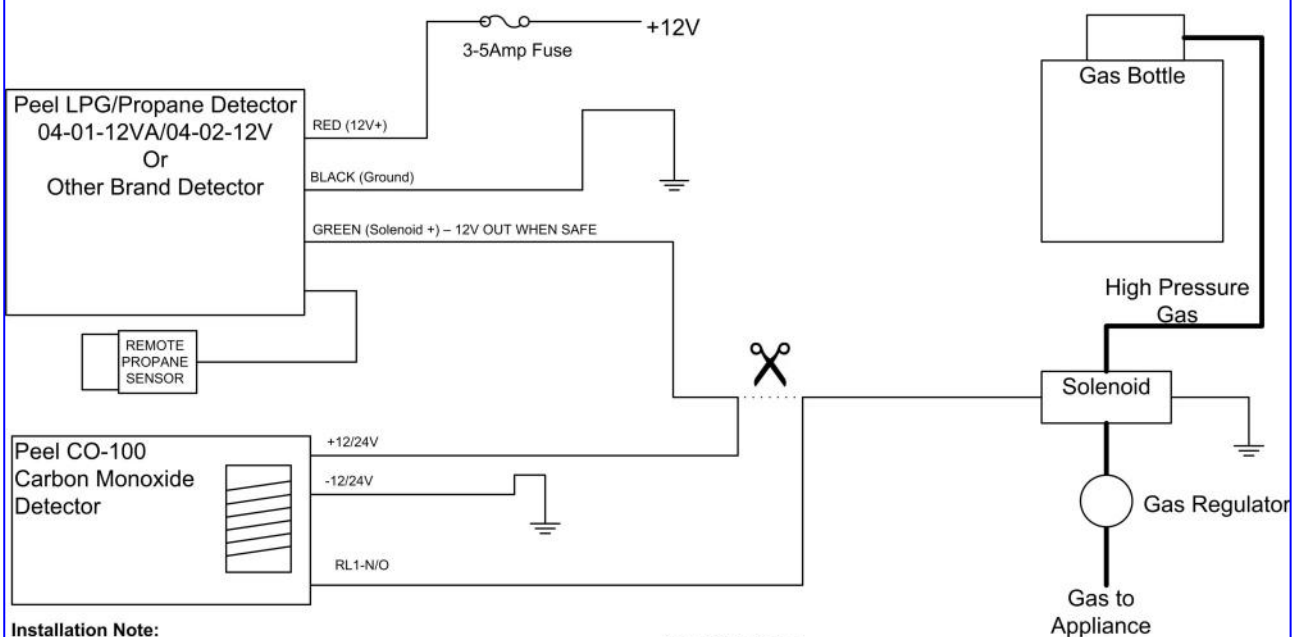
3-5Amp Fuse

+12V

Gas Bottle

Peel LPG/Propane Detector
04-01-12VA/04-02-12V
Or
Other Brand Detector

RED (12V+)

BLACK (Ground)

GREEN (Solenoid +) – 12V OUT WHEN SAFE

REMOTE PROPANE SENSOR

High Pressure Gas

Solenoid

Peel CO-100
Carbon Monoxide
Detector

+12/24V

-12/24V

RL1-N/O

Gas Regulator

Gas to Appliance

Installation Note: